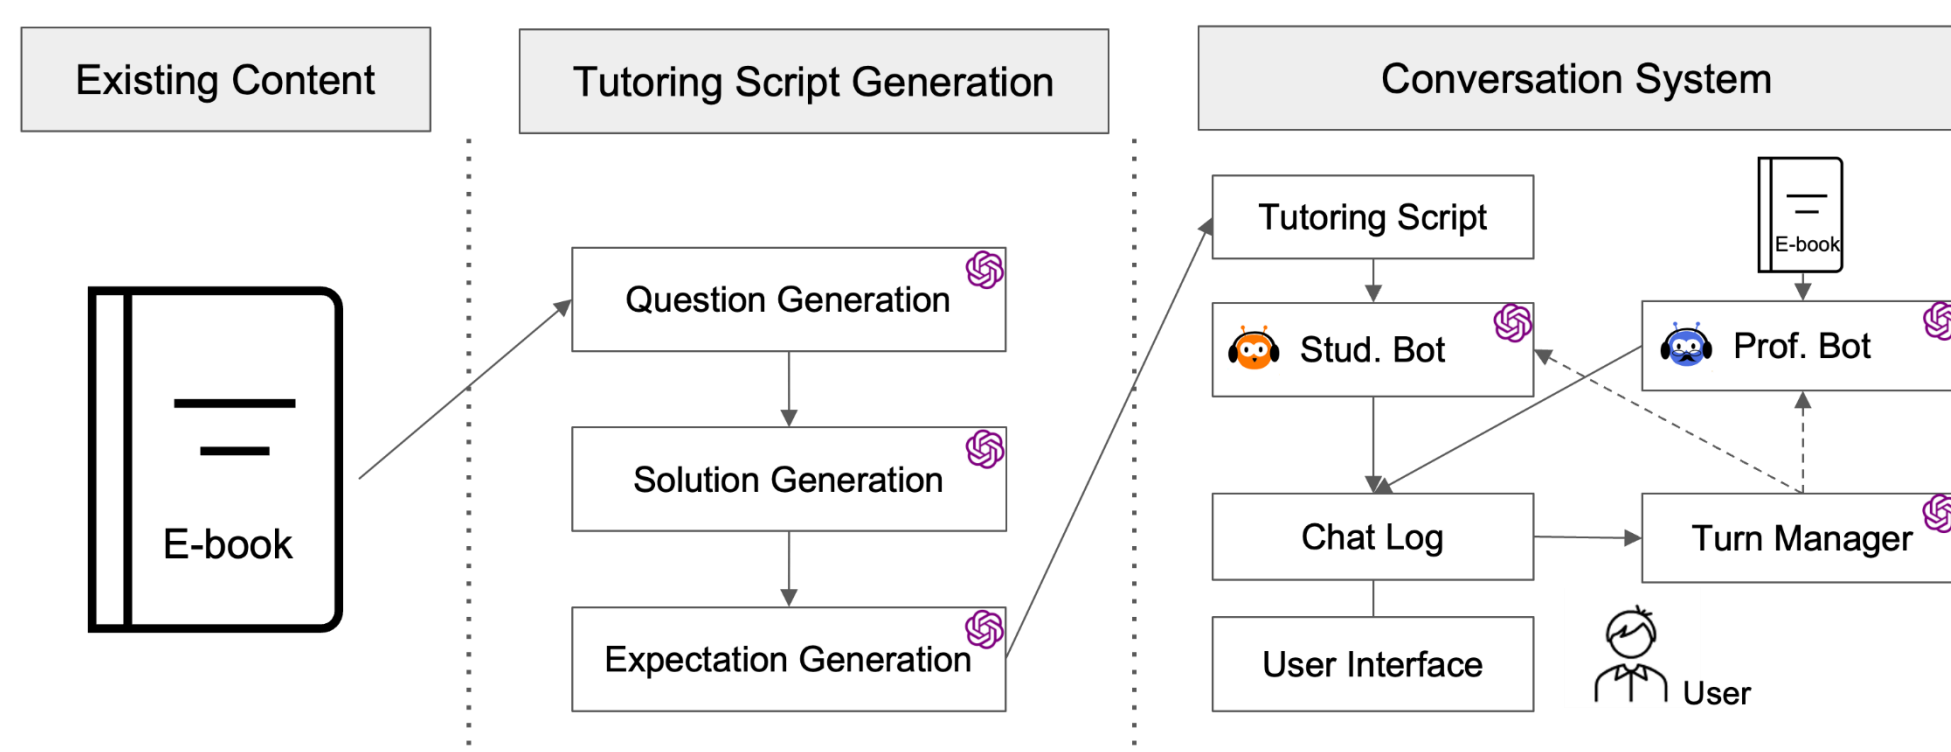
Existing Content

Tutoring Script Generation

Conversation System

E-book

Question Generation

Solution Generation

Expectation Generation

Tutoring Script

E-book

Stud. Bot

Prof. Bot

Chat Log

Turn Manager

User Interface

User